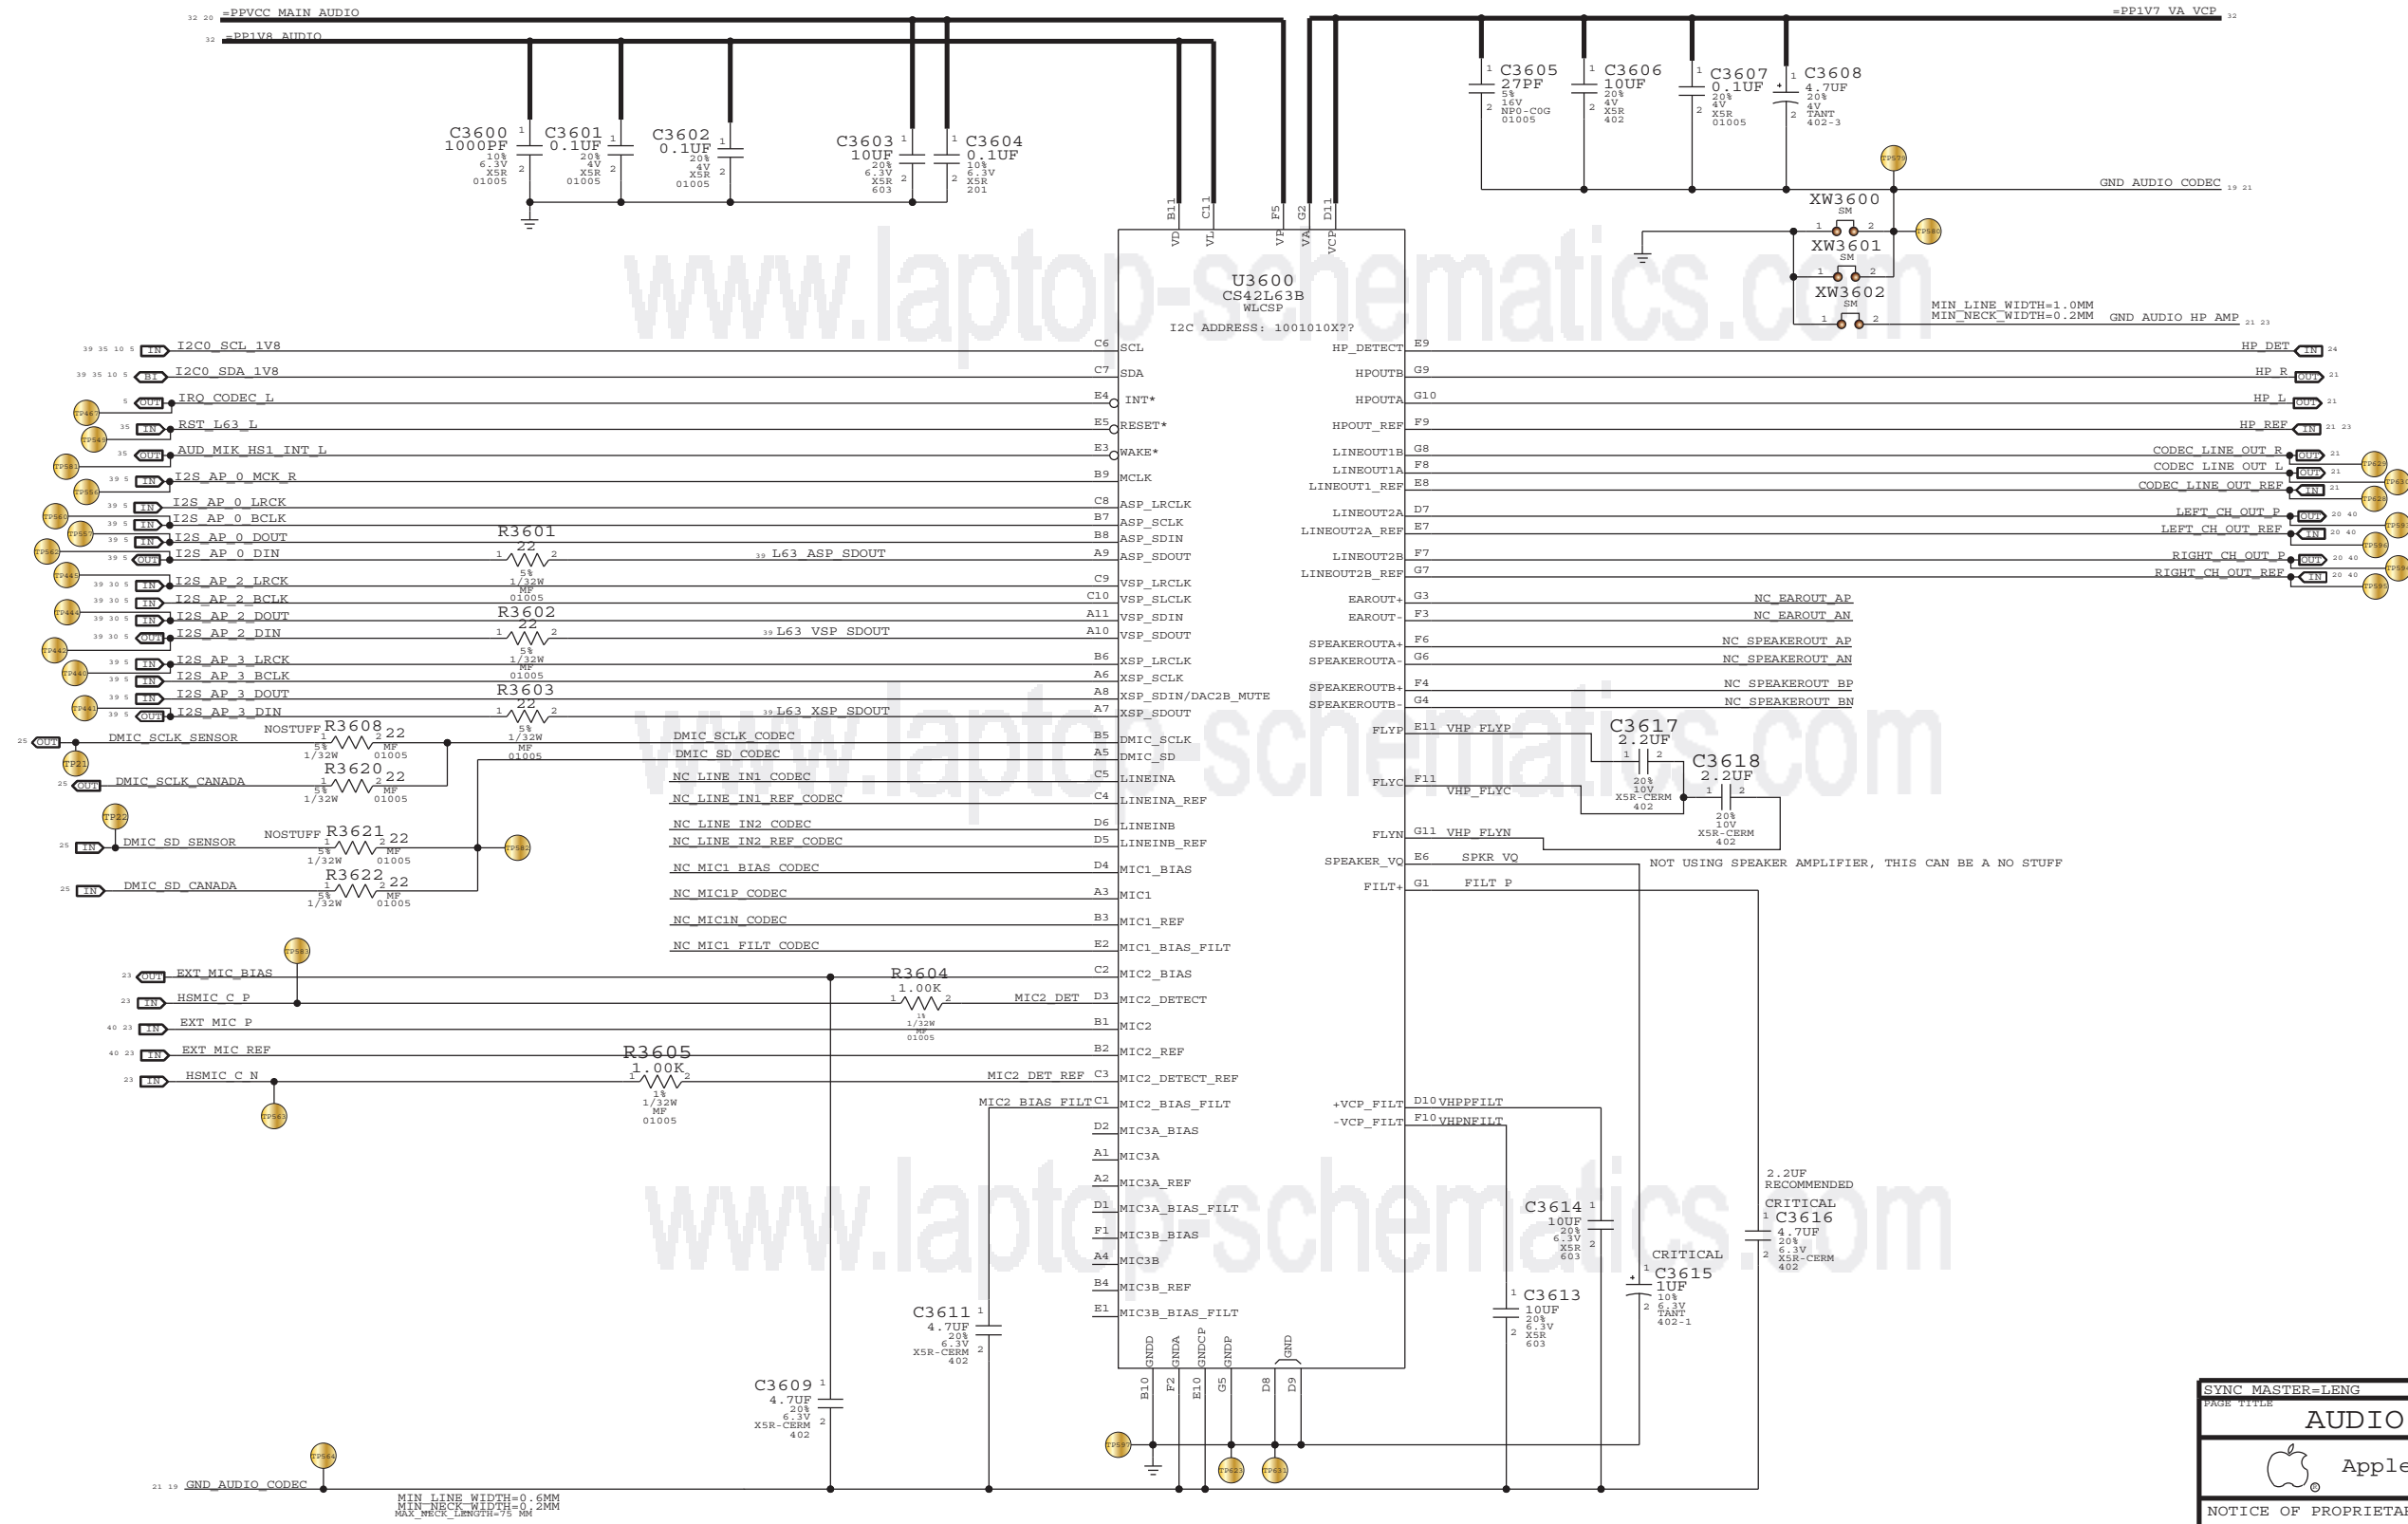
32 20 =PPVCC_MAIN_AUDIO
32 =PP1V8_AUDIO
=PP1V7_VA_VCP 32

C3600 1000PF 10% 6.3V X5R 01005
C3601 0.1UF 20% 4V X5R 01005
C3602 0.1UF 20% 4V X5R 01005
C3603 10UF 20% 6.3V X5R 603
C3604 0.1UF 10% 6.3V X5R 201
C3605 27PF 5% 16V NP0-C0G 01005
C3606 10UF 20% 4V X5R 402
C3607 0.1UF 20% 4V X5R 01005
C3608 4.7UF 20% 4V TANT 402-3

GND_AUDIO_CODEC 19 21
XW3600 SM
XW3601 SM
XW3602 SM
MIN_LINE_WIDTH=1.0MM
MIN_NECK_WIDTH=0.2MM
GND_AUDIO_HP_AMP 21 23

www.laptop-schematics.com

U3600
CS42L63B
WLCSP
I2C ADDRESS: 1001010X??

B11 VD C11 VL F5 VP G2 VA D11 VCP

39 35 10 5 IN I2C0_SCL_1V8 C6 SCL
39 35 10 5 BI I2C0_SDA_1V8 C7 SDA
5 OUT IRQ_CODEC_L E4 INT*
35 IN RST_L63_L E5 RESET*
35 OUT AUD_MIK_HS1_INT_L E3 WAKE*
39 5 IN I2S_AP_0_MCK_R B9 MCLK
39 5 IN I2S_AP_0_LRCK C8 ASP_LRCLK
39 5 IN I2S_AP_0_BCLK B7 ASP_SCLK
39 5 IN I2S_AP_0_DOUT B8 ASP_SDIN
39 5 OUT I2S_AP_0_DIN R3601 22 5% 1/32W MF 01005 39 L63_ASP_SDOUT A9 ASP_SDOUT
39 30 5 IN I2S_AP_2_LRCK C9 VSP_LRCLK
39 30 5 IN I2S_AP_2_BCLK C10 VSP_SLCLK
39 30 5 IN I2S_AP_2_DOUT A11 VSP_SDIN
39 30 5 OUT I2S_AP_2_DIN R3602 22 5% 1/32W MF 01005 39 L63_VSP_SDOUT A10 VSP_SDOUT
39 5 IN I2S_AP_3_LRCK B6 XSP_LRCLK
39 5 IN I2S_AP_3_BCLK A6 XSP_SCLK
39 5 IN I2S_AP_3_DOUT A8 XSP_SDIN/DAC2B_MUTE
39 5 OUT I2S_AP_3_DIN R3603 22 5% 1/32W MF 01005 39 L63_XSP_SDOUT A7 XSP_SDOUT
25 OUT DMIC_SCLK_SENSOR NOSTUFF R3608 22 5% 1/32W MF 01005 DMIC_SCLK_CODEC B5 DMIC_SCLK
25 OUT DMIC_SCLK_CANADA R3620 22 5% 1/32W MF 01005 DMIC_SD_CODEC A5 DMIC_SD
25 IN DMIC_SD_SENSOR NOSTUFF R3621 22 5% 1/32W MF 01005
25 IN DMIC_SD_CANADA R3622 22 5% 1/32W MF 01005
NC_LINE_IN1_CODEC C5 LINEINA
NC_LINE_IN1_REF_CODEC C4 LINEINA_REF
NC_LINE_IN2_CODEC D6 LINEINB
NC_LINE_IN2_REF_CODEC D5 LINEINB_REF
NC_MIC1_BIAS_CODEC D4 MIC1_BIAS
NC_MIC1P_CODEC A3 MIC1
NC_MIC1N_CODEC B3 MIC1_REF
NC_MIC1_FILT_CODEC E2 MIC1_BIAS_FILT
23 OUT EXT_MIC_BIAS C2 MIC2_BIAS
23 IN HSMIC_C_P R3604 1.00K 1% 1/32W MF 01005 MIC2_DET D3 MIC2_DETECT
40 23 IN EXT_MIC_P B1 MIC2
40 23 IN EXT_MIC_REF B2 MIC2_REF
23 IN HSMIC_C_N R3605 1.00K 1% 1/32W MF 01005 MIC2_DET_REF C3 MIC2_DETECT_REF
MIC2_BIAS_FILT C1 MIC2_BIAS_FILT
D2 MIC3A_BIAS
A1 MIC3A
A2 MIC3A_REF
D1 MIC3A_BIAS_FILT
F1 MIC3B_BIAS
A4 MIC3B
B4 MIC3B_REF
E1 MIC3B_BIAS_FILT

HP_DETECT E9 HP_DET IN 24
HPOUTB G9 HP_R OUT 21
HPOUTA G10 HP_L OUT 21
HPOUT_REF F9 HP_REF IN 21 23
LINEOUT1B G8 CODEC_LINE_OUT_R OUT 21
LINEOUT1A F8 CODEC_LINE_OUT_L OUT 21
LINEOUT1_REF E8 CODEC_LINE_OUT_REF IN 21
LINEOUT2A D7 LEFT_CH_OUT_P OUT 20 40
LINEOUT2A_REF E7 LEFT_CH_OUT_REF IN 20 40
LINEOUT2B F7 RIGHT_CH_OUT_P OUT 20 40
LINEOUT2B_REF G7 RIGHT_CH_OUT_REF IN 20 40
EAROUT+ G3 NC_EAROUT_AP
EAROUT- F3 NC_EAROUT_AN
SPEAKEROUTA+ F6 NC_SPEAKEROUT_AP
SPEAKEROUTA- G6 NC_SPEAKEROUT_AN
SPEAKEROUTB+ F4 NC_SPEAKEROUT_BP
SPEAKEROUTB- G4 NC_SPEAKEROUT_BN
FLYP E11 VHP_FLYP
FLYC F11 VHP_FLYC
FLYN G11 VHP_FLYN
SPEAKER_VQ E6 SPKR_VQ
FILT+ G1 FILT_P
NOT USING SPEAKER AMPLIFIER, THIS CAN BE A NO STUFF
C3617 2.2UF 20% 10V X5R-CERM 402
C3618 2.2UF 20% 10V X5R-CERM 402
+VCP_FILT D10 VHPPFILT
-VCP_FILT F10 VHPNFILT
C3614 10UF 20% 6.3V X5R 603
C3613 10UF 20% 6.3V X5R 603
CRITICAL C3615 1UF 10% 6.3V TANT 402-1
2.2UF RECOMMENDED
CRITICAL C3616 4.7UF 20% 6.3V X5R-CERM 402
C3611 4.7UF 20% 6.3V X5R-CERM 402
C3609 4.7UF 20% 6.3V X5R-CERM 402

GNDD GNDA GNDCP GNDP GND
B10 F2 E10 G5 D8 D9

21 19 GND_AUDIO_CODEC
MIN_LINE_WIDTH=0.6MM
MIN_NECK_WIDTH=0.2MM
MAX_NECK_LENGTH=75 MM

SYNC_MASTER=LENG
PAGE TITLE
AUDIO
Apple
NOTICE OF PROPRIETA